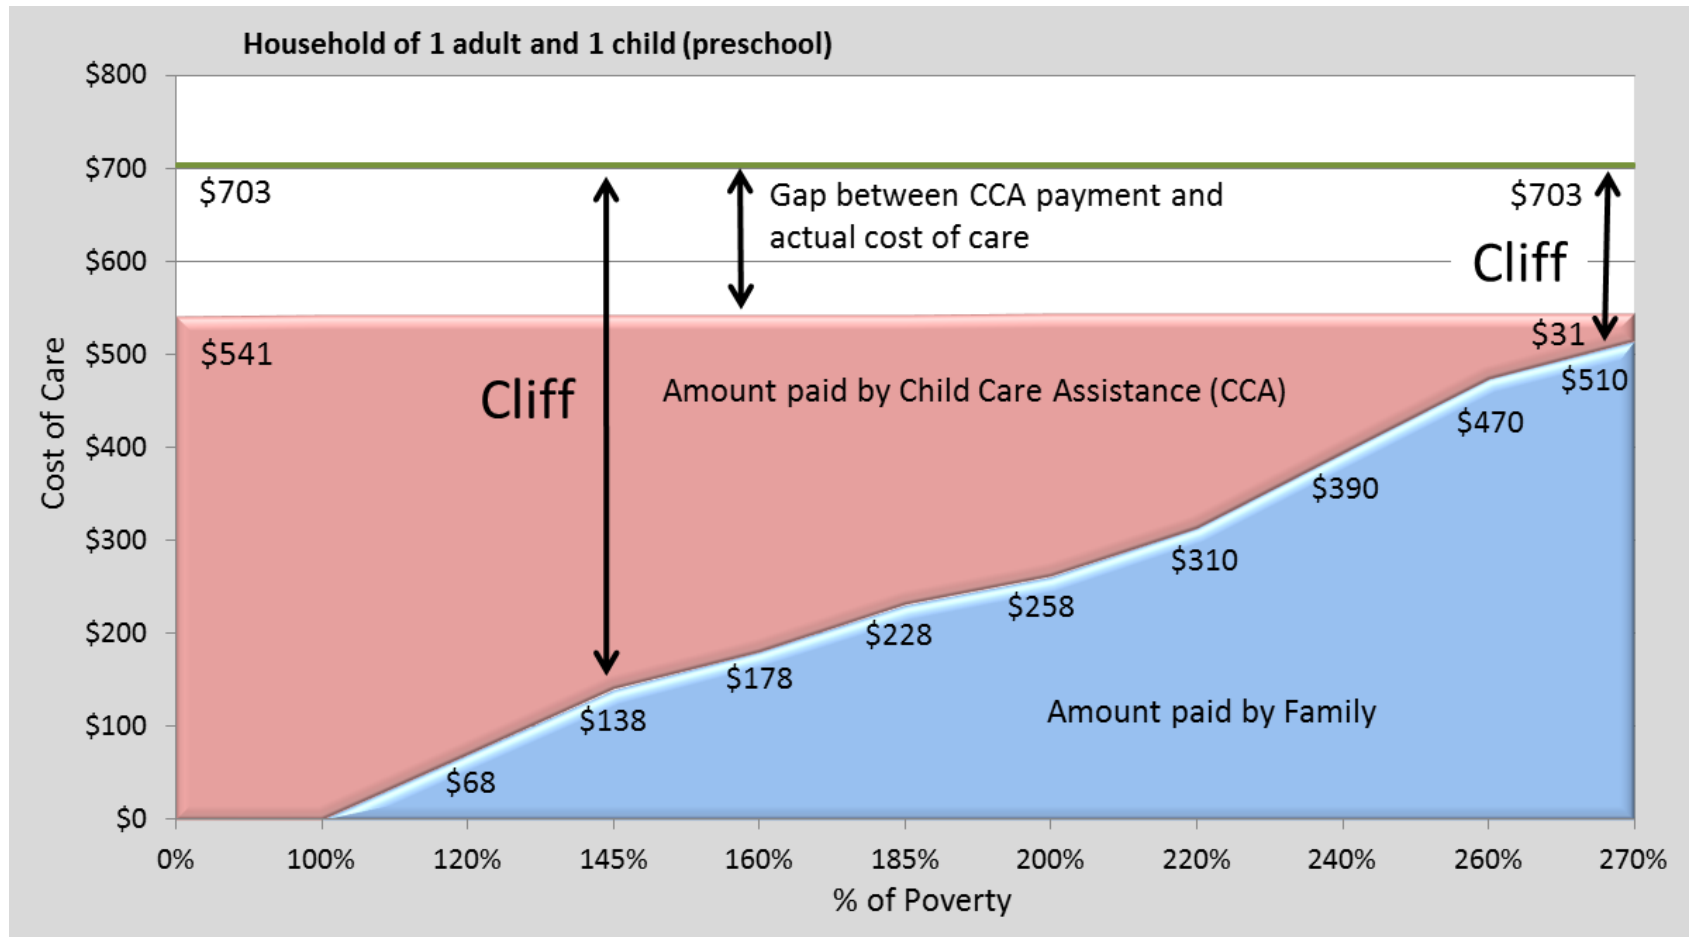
Household of 1 adult and 1 child (preschool)

$800
$700
$600
$500
$400
$300
$200
$100
$0

Cost of Care

$703
Gap between CCA payment and actual cost of care
$703
Cliff
$541
Cliff
Amount paid by Child Care Assistance (CCA)
$31
$510
$470
$390
$310
$258
$228
$178
$138
$68
Amount paid by Family

0%
100%
120%
145%
160%
185%
200%
220%
240%
260%
270%

% of Poverty